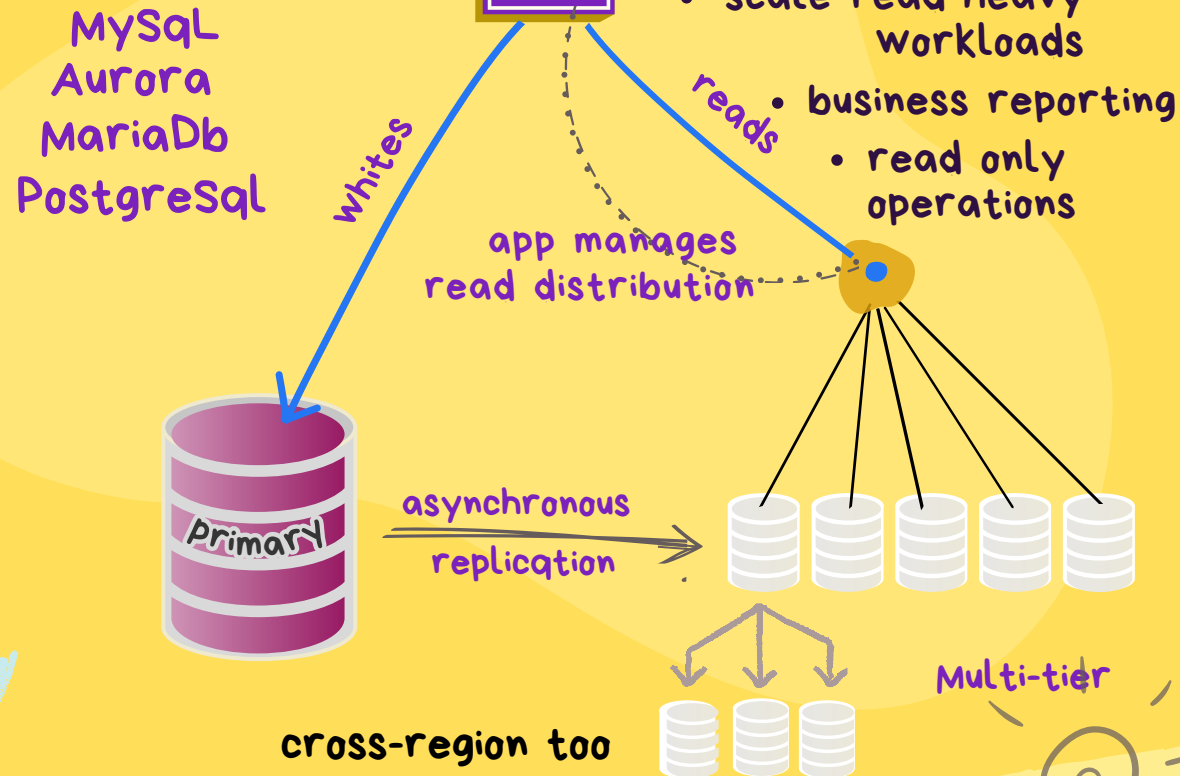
MySqL
Aurora
MariaDb
PostgreSql

• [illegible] workloads
• business reporting
• read only operations

whites

reads

app manages
read distribution

primary

asynchronous
replication

Multi-tier

cross-region too